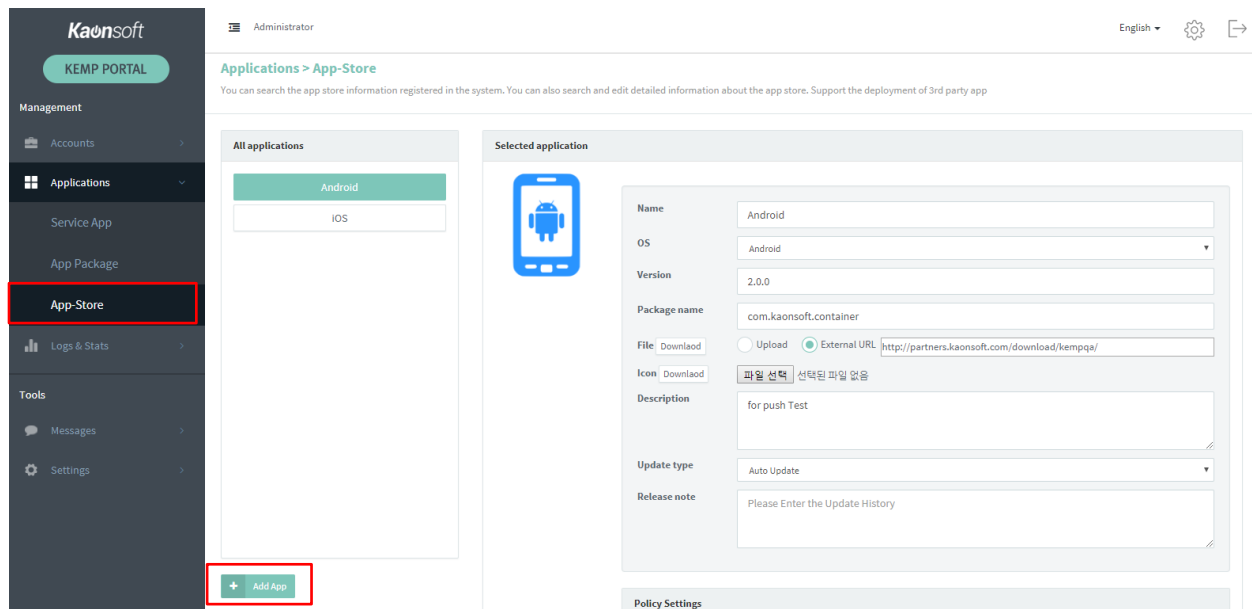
Kaonsoft

KEMP PORTAL

Management

Accounts

Applications

Service App

App Package

App-Store

Logs & Stats

Tools

Messages

Settings

Administrator

English

Applications > App-Store

You can search the app store information registered in the system. You can also search and edit detailed information about the app store. Support the deployment of 3rd party app

All applications

Android

iOS

+ Add App

Selected application

Name Android

OS Android

Version 2.0.0

Package name com.kaonsoft.container

File Downlaod Upload External URL http://partners.kaonsoft.com/download/kempqa/

Icon Downlaod 파일 선택 선택된 파일 없음

Description for push Test

Update type Auto Update

Release note Please Enter the Update History

Policy Settings